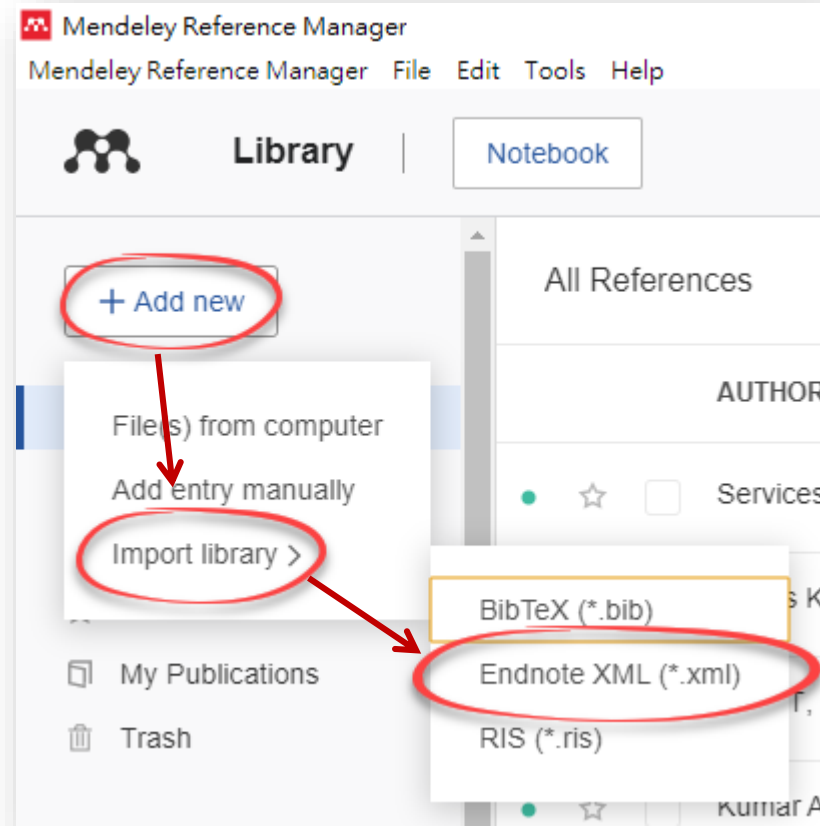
Mendeley Reference Manager
Mendeley Reference Manager File Edit Tools Help

Library
Notebook

+ Add new

File(s) from computer
Add entry manually
Import library >

My Publications
Trash

All References

AUTHOR

Services

BibTeX (*.bib)
Endnote XML (*.xml)
RIS (*.ris)

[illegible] K

T,

Kumar A